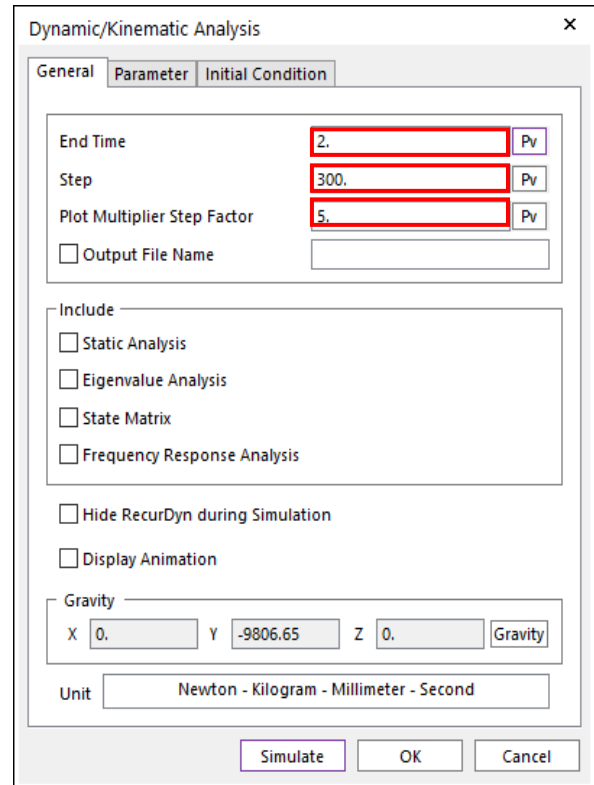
Dynamic/Kinematic Analysis ×

General | Parameter | Initial Condition

End Time 2. Pv
Step 300. Pv
Plot Multiplier Step Factor 5. Pv
☐ Output File Name

Include
☐ Static Analysis
☐ Eigenvalue Analysis
☐ State Matrix
☐ Frequency Response Analysis

☐ Hide RecurDyn during Simulation
☐ Display Animation

Gravity
X 0. Y -9806.65 Z 0. Gravity

Unit Newton - Kilogram - Millimeter - Second

Simulate OK Cancel